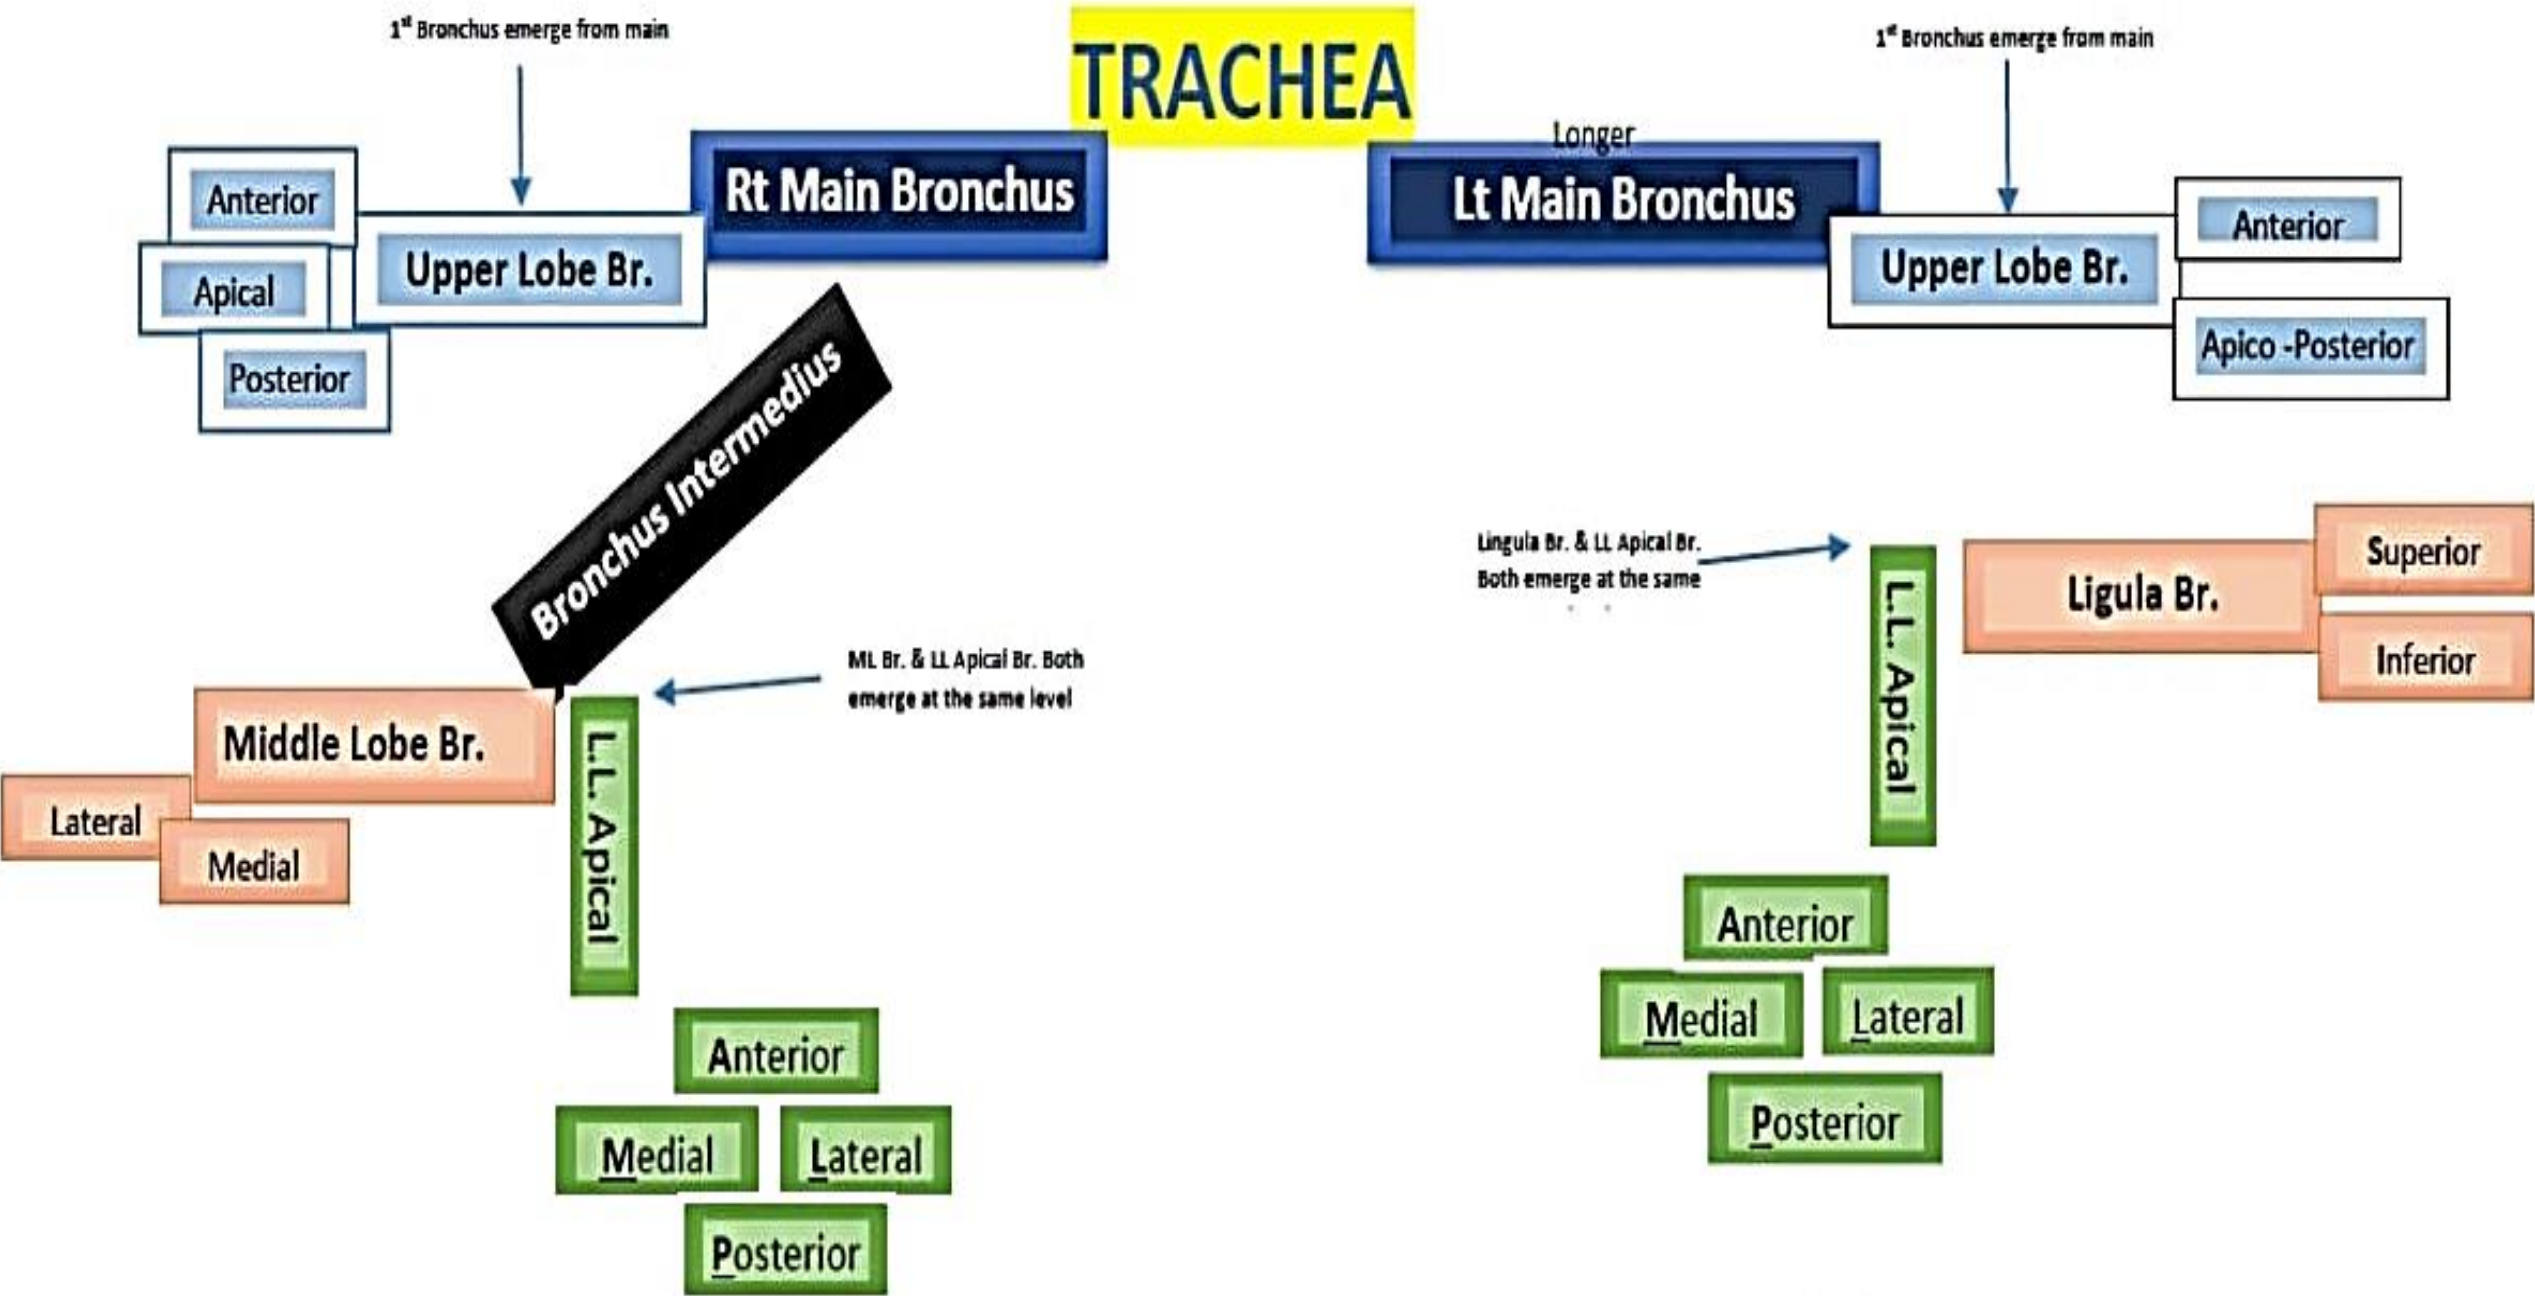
TRACHEA

1st Bronchus emerge from main

Rt Main Bronchus

Anterior

Upper Lobe Br.

Apical

Posterior

Longer

Lt Main Bronchus

1st Bronchus emerge from main

Anterior

Upper Lobe Br.

Apico -Posterior

Bronchus Intermedius

ML Br. & LL Apical Br. Both emerge at the same level

Middle Lobe Br.

Lateral

Medial

L.L. Apical

Anterior

Medial

Lateral

Posterior

Lingula Br. & LL Apical Br. Both emerge at the same

L.L. Apical

Ligula Br.

Superior

Inferior

Anterior

Medial

Lateral

Posterior